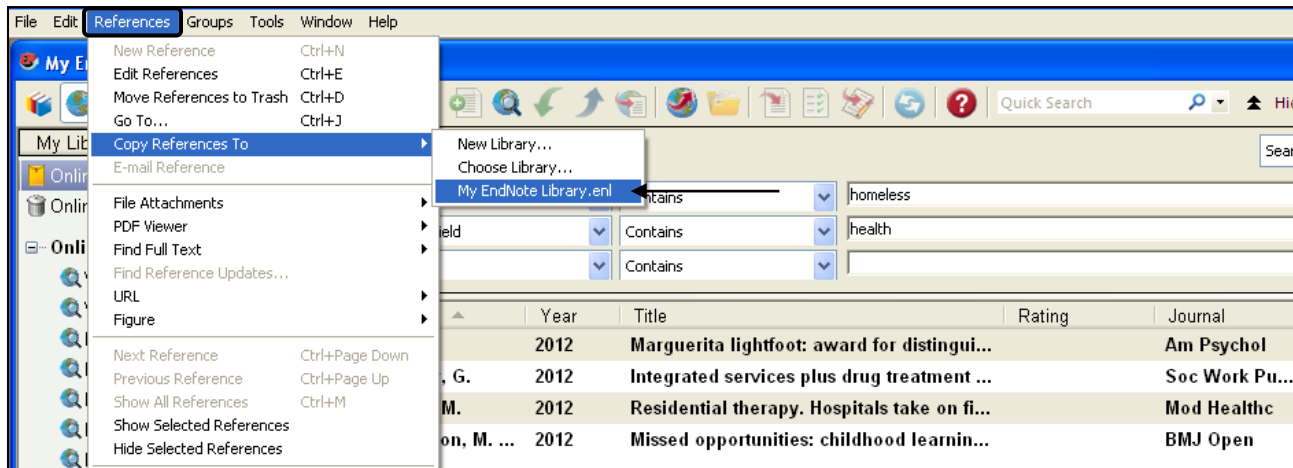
File Edit References Groups Tools Window Help

My E

My Lib

Onlin

Onlin

Onli

New Reference Ctrl+N
Edit References Ctrl+E
Move References to Trash Ctrl+D
Go To... Ctrl+J
Copy References To
E-mail Reference
File Attachments
PDF Viewer
Find Full Text
Find Reference Updates...
URL
Figure
Next Reference Ctrl+Page Down
Previous Reference Ctrl+Page Up
Show All References Ctrl+M
Show Selected References
Hide Selected References

New Library...
Choose Library...
My EndNote Library.enl

Quick Search

Hid

Sear

ntains homeless

ield Contains health

Contains

| | Year | Title | Rating | Journal |
|---|---|---|---|---|
| | 2012 | Marguerita lightfoot: award for distingui... | | Am Psychol |
| , G. | 2012 | Integrated services plus drug treatment ... | | Soc Work Pu... |
| M. | 2012 | Residential therapy. Hospitals take on fi... | | Mod Healthc |
| on, M. ... | 2012 | Missed opportunities: childhood learnin... | | BMJ Open |